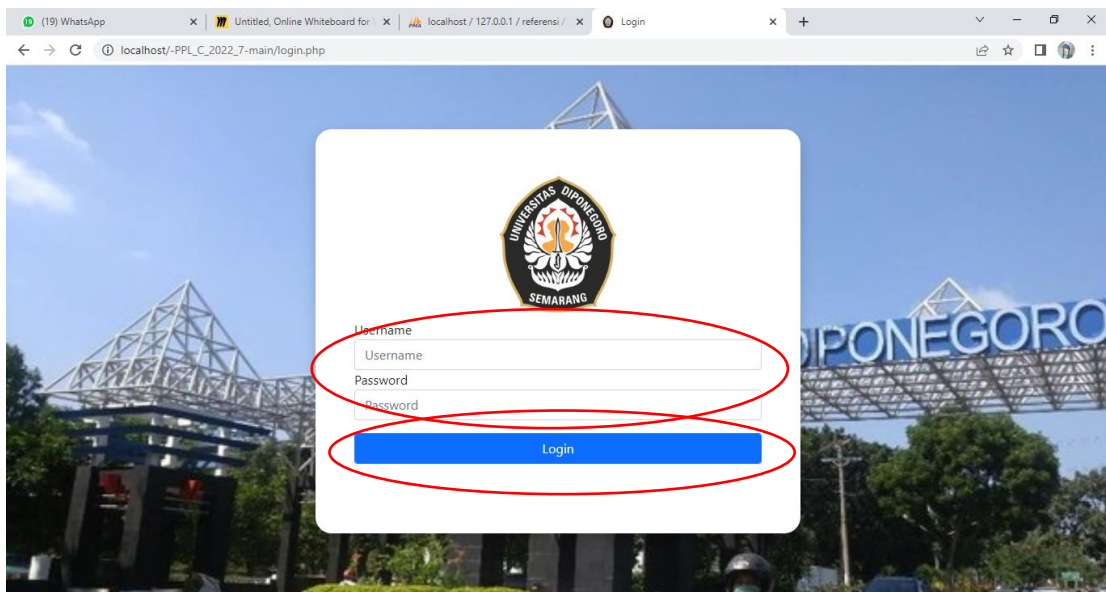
(19) WhatsApp
Untitled, Online Whiteboard for
localhost / 127.0.0.1 / referensi /
Login
localhost/-PPL_C_2022_7-main/login.php

UNIVERSITAS DIPONEGORO
SEMARANG

Username
Username
Password
Password
Login

DIPONEGORO